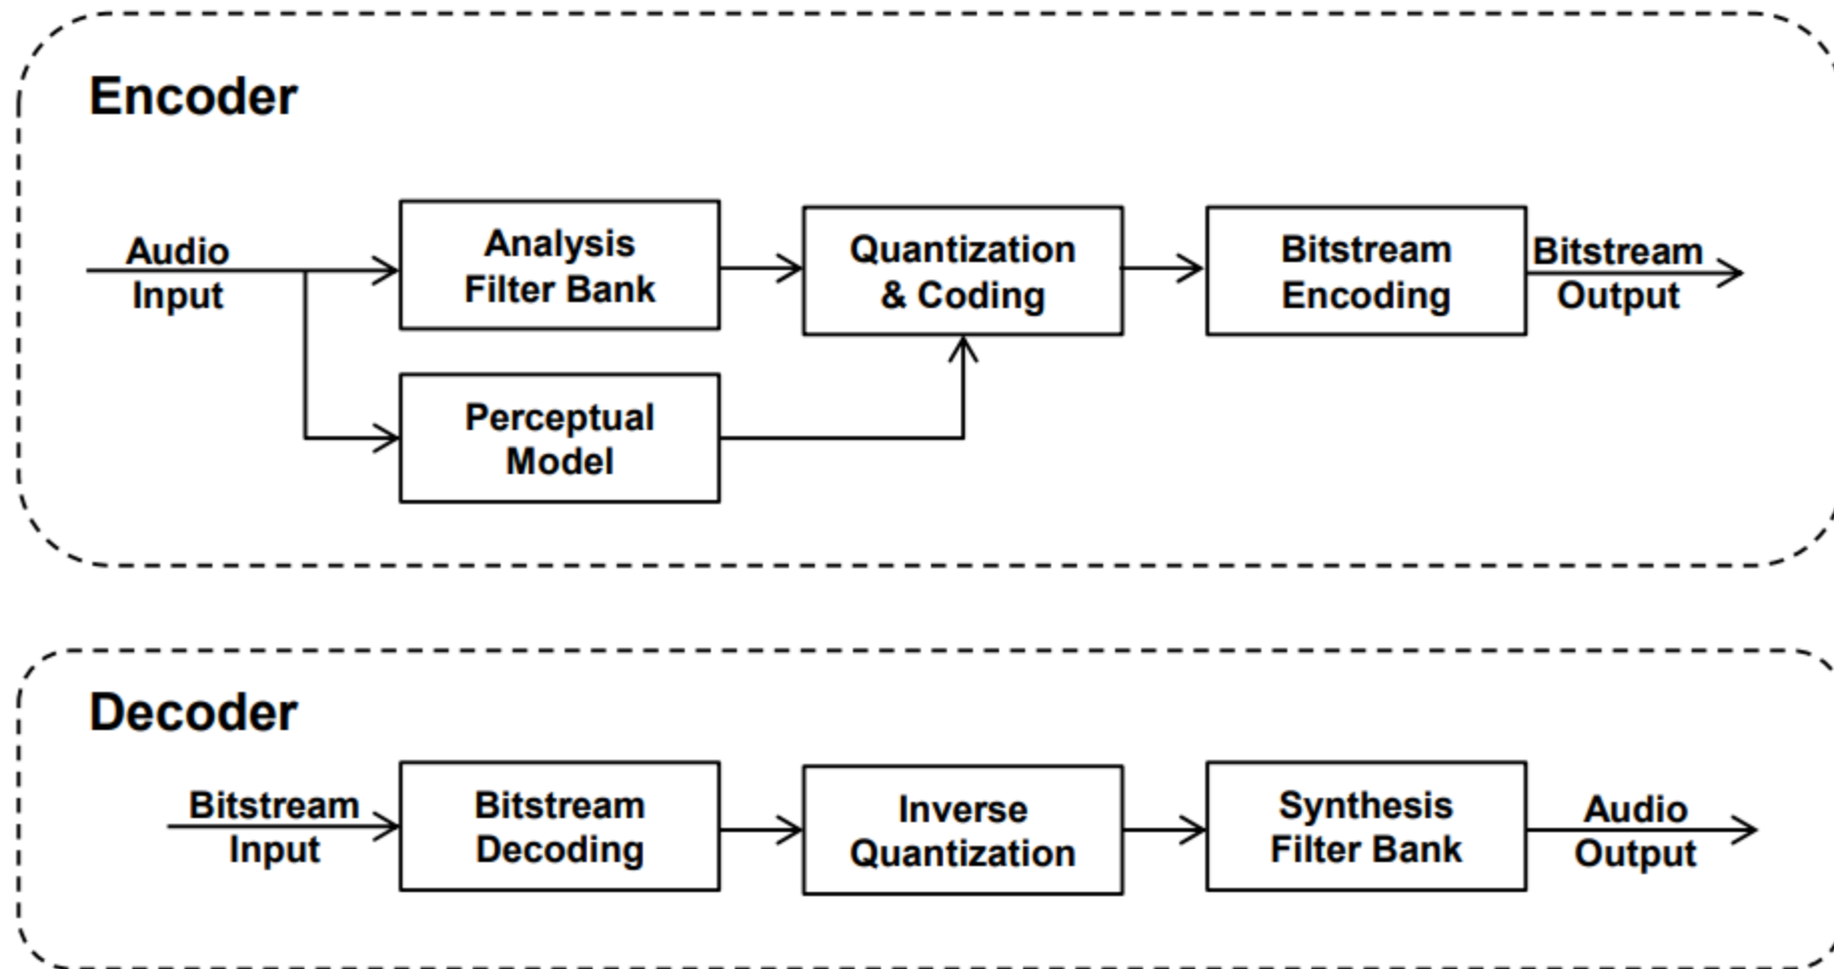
Encoder

Audio Input

Analysis Filter Bank

Perceptual Model

Quantization & Coding

Bitstream Encoding

Bitstream Output

Decoder

Bitstream Input

Bitstream Decoding

Inverse Quantization

Synthesis Filter Bank

Audio Output